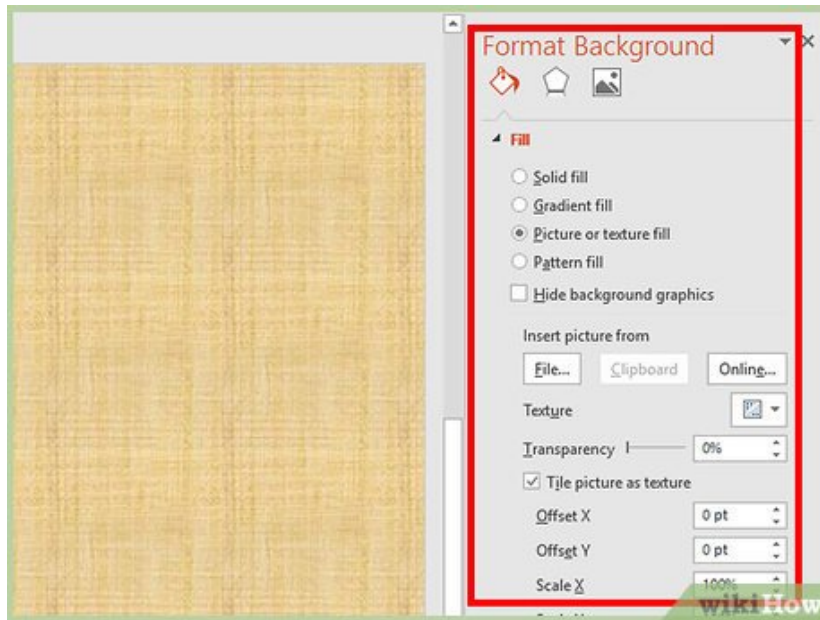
Format Background

Fill

Solid fill

Gradient fill

Picture or texture fill

Pattern fill

Hide background graphics

Insert picture from

File...

Clipboard

Online...

Texture

Transparency

0%

Tile picture as texture

Offset X

0 pt

Offset Y

0 pt

Scale X

100%

wikiHow